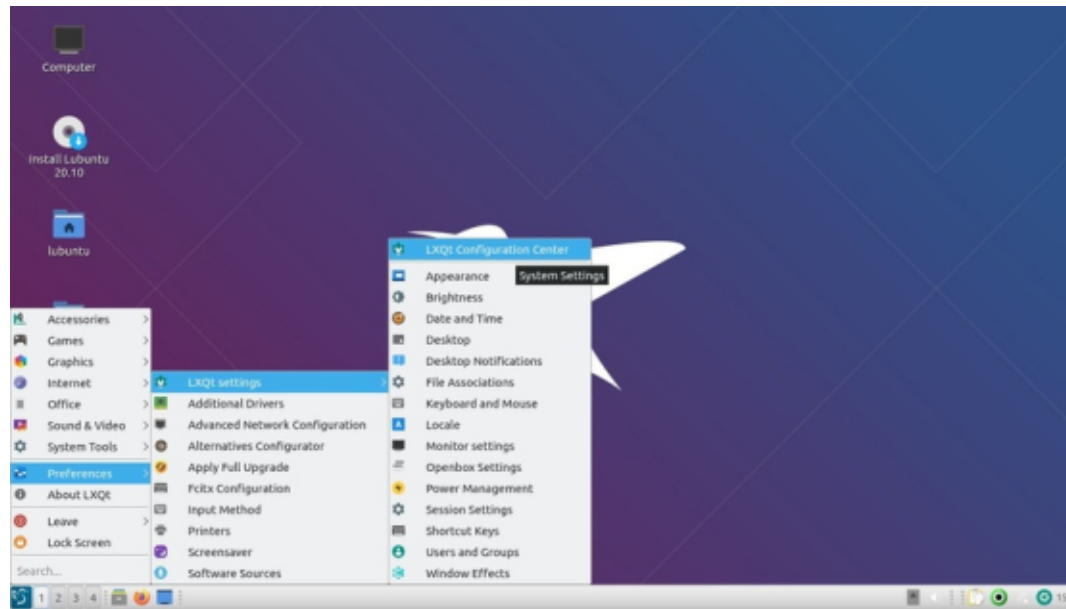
Computer

Install Lubuntu 20.10

lubuntu

Accessories
Games
Graphics
Internet
Office
Sound & Video
System Tools
Preferences
About LXQt
Leave
Lock Screen
Search...

LXQt settings
Additional Drivers
Advanced Network Configuration
Alternatives Configurator
Apply Full Upgrade
Fcitx Configuration
Input Method
Printers
Screensaver
Software Sources

LXQt Configuration Center
Appearance
System Settings
Brightness
Date and Time
Desktop
Desktop Notifications
File Associations
Keyboard and Mouse
Locale
Monitor settings
Openbox Settings
Power Management
Session Settings
Shortcut Keys
Users and Groups
Window Effects

1 2 3 4